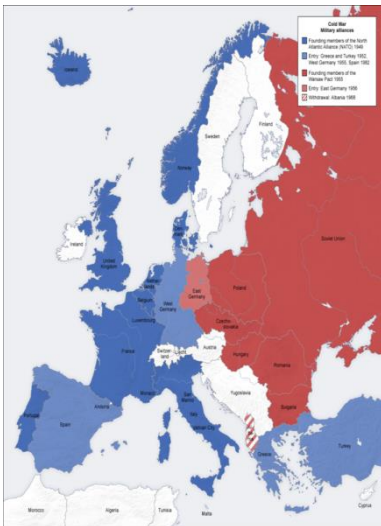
Cold War
Military alliances

Founding members of the North Atlantic Alliance (NATO) 1949
Entry: Greece and Turkey 1952, West Germany 1955, Spain 1982
Founding members of the Warsaw Pact 1955
Entry: East Germany 1956
Withdrawal: Albania 1968

Iceland
Finland
Sweden
Norway
Ireland
United Kingdom
Denmark
Soviet Union
East Germany
Poland
Netherlands
Belgium
West Germany
Luxembourg
Czechoslovakia
France
Switzerland
Austria
Hungary
Romania
Yugoslavia
Bulgaria
Italy
Albania
Portugal
Spain
Greece
Turkey
Morocco
Algeria
Tunisia
Malta